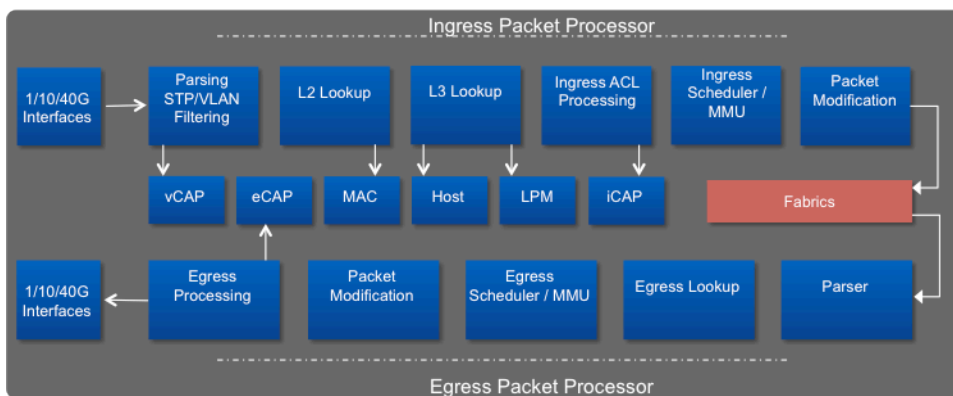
Ingress Packet Processor

1/10/40G Interfaces

Parsing STP/VLAN Filtering

L2 Lookup

L3 Lookup

Ingress ACL Processing

Ingress Scheduler / MMU

Packet Modification

vCAP

eCAP

MAC

Host

LPM

iCAP

Fabrics

1/10/40G Interfaces

Egress Processing

Packet Modification

Egress Scheduler / MMU

Egress Lookup

Parser

Egress Packet Processor